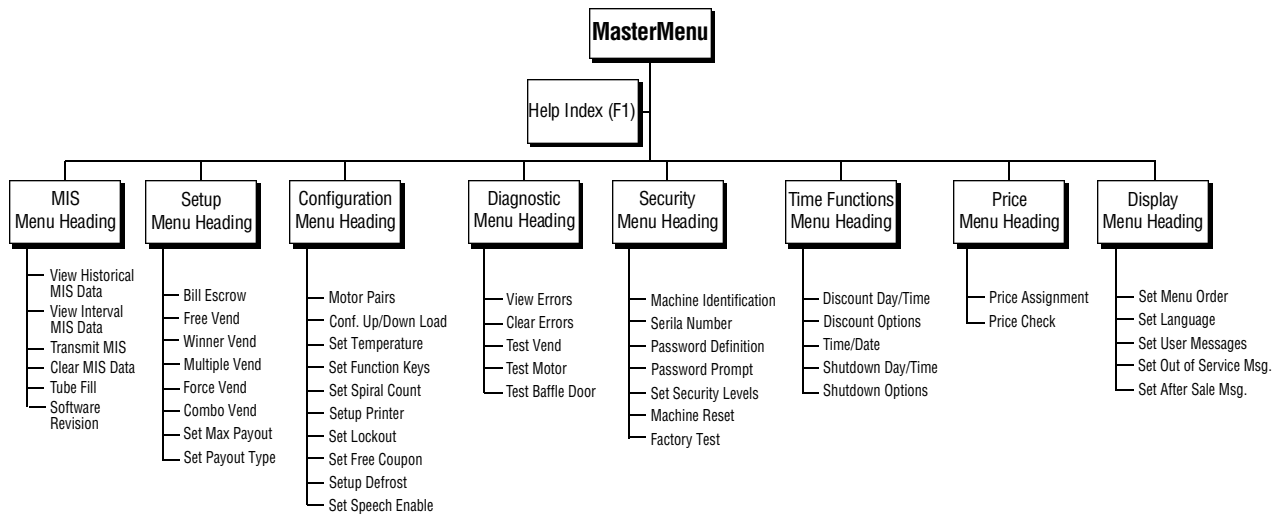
MasterMenu

Help Index (F1)

MIS Menu Heading
View Historical MIS Data
View Interval MIS Data
Transmit MIS
Clear MIS Data
Tube Fill
Software Revision

Setup Menu Heading
Bill Escrow
Free Vend
Winner Vend
Multiple Vend
Force Vend
Combo Vend
Set Max Payout
Set Payout Type

Configuration Menu Heading
Motor Pairs
Conf. Up/Down Load
Set Temperature
Set Function Keys
Set Spiral Count
Setup Printer
Set Lockout
Set Free Coupon
Setup Defrost
Set Speech Enable

Diagnostic Menu Heading
View Errors
Clear Errors
Test Vend
Test Motor
Test Baffle Door

Security Menu Heading
Machine Identification
Serila Number
Password Definition
Password Prompt
Set Security Levels
Machine Reset
Factory Test

Time Functions Menu Heading
Discount Day/Time
Discount Options
Time/Date
Shutdown Day/Time
Shutdown Options

Price Menu Heading
Price Assignment
Price Check

Display Menu Heading
Set Menu Order
Set Language
Set User Messages
Set Out of Service Msg.
Set After Sale Msg.